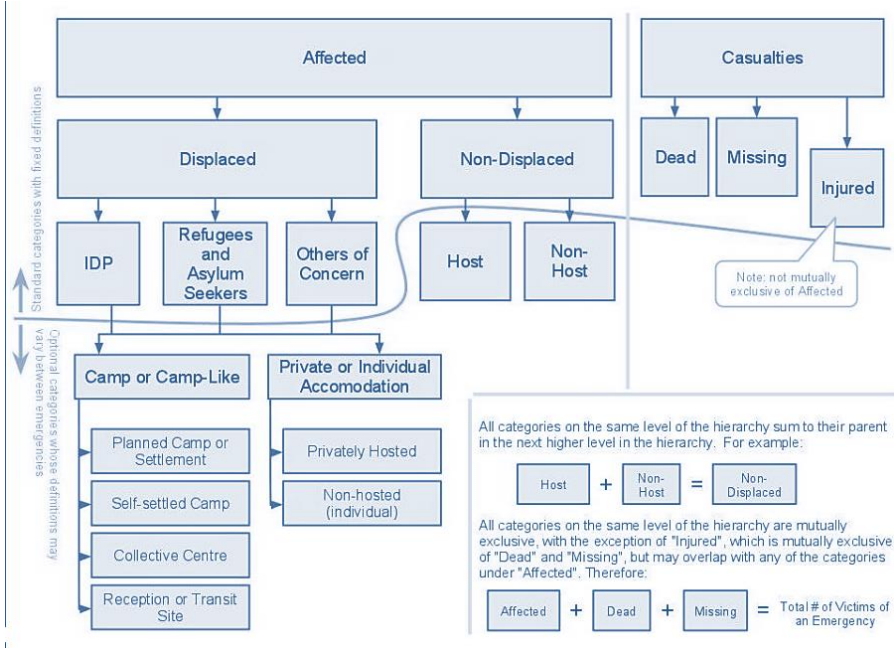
Standard categories with fixed definitions

Optional categories whose definitions may vary between emergencies

Affected

Displaced

Non-Displaced

IDP

Refugees and Asylum Seekers

Others of Concern

Host

Non-Host

Camp or Camp-Like

Private or Individual Accomodation

Planned Camp or Settlement

Self-settled Camp

Collective Centre

Reception or Transit Site

Privately Hosted

Non-hosted (individual)

Casualties

Dead

Missing

Injured

Note: not mutually exclusive of Affected

All categories on the same level of the hierarchy sum to their parent in the next higher level in the hierarchy. For example:

Host + Non-Host = Non-Displaced

All categories on the same level of the hierarchy are mutually exclusive, with the exception of "Injured", which is mutually exclusive of "Dead" and "Missing", but may overlap with any of the categories under "Affected". Therefore:

Affected + Dead + Missing = Total # of Victims of an Emergency